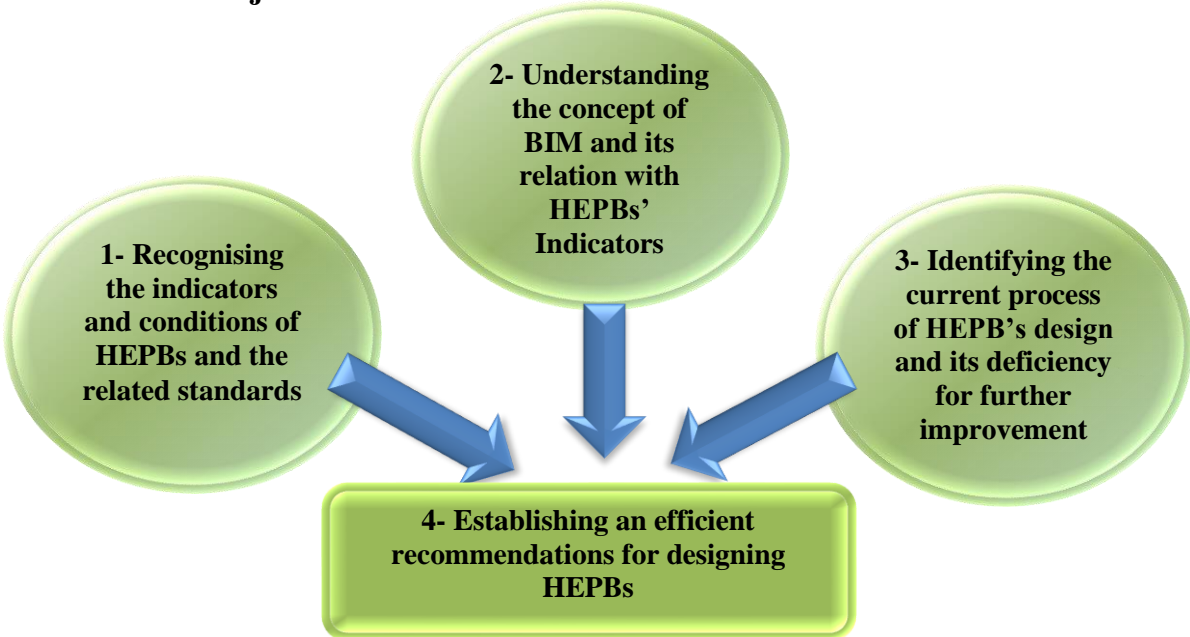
2- Understanding the concept of BIM and its relation with HEPBs' Indicators

1- Recognising the indicators and conditions of HEPBs and the related standards

3- Identifying the current process of HEPB's design and its deficiency for further improvement

4- Establishing an efficient recommendations for designing HEPBs